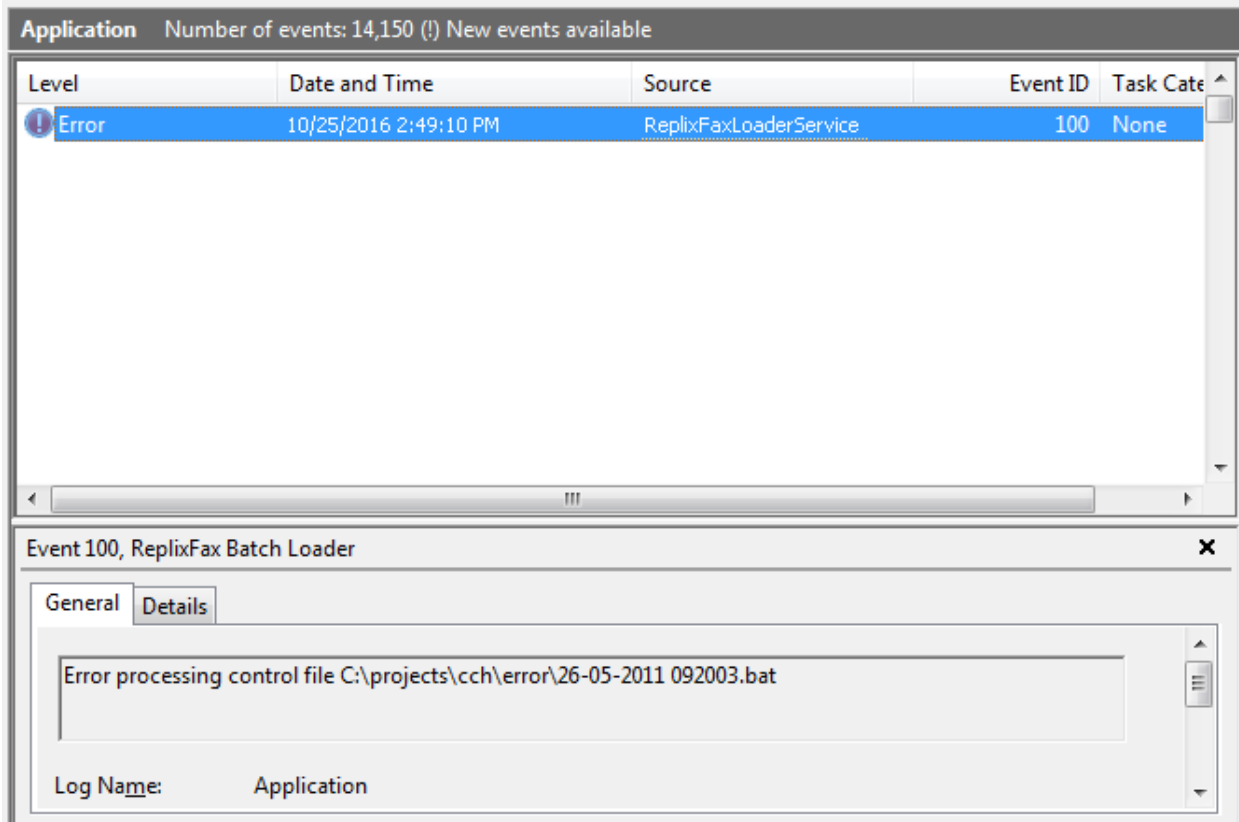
Application Number of events: 14,150 (!) New events available

| Level | Date and Time | Source | Event ID | Task Cate |
|---|---|---|---|---|
| Error | 10/25/2016 2:49:10 PM | ReplixFaxLoaderService | 100 | None |

Event 100, ReplixFax Batch Loader

×

General Details

Error processing control file C:\projects\cch\error\26-05-2011 092003.bat

Log Name: Application